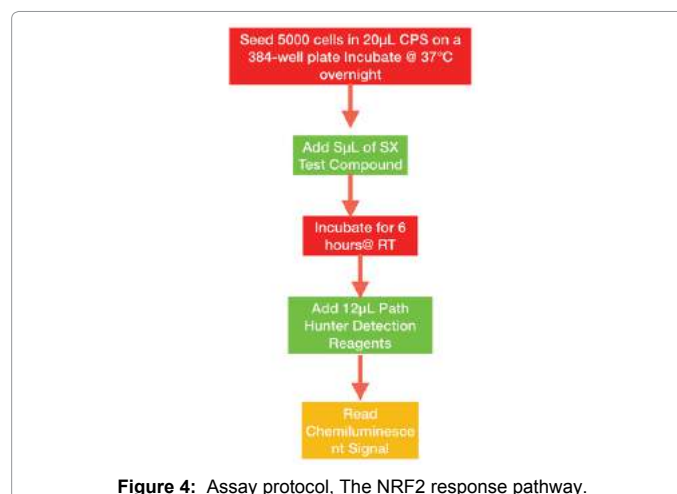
Seed 5000 cells in 20µL CPS on a 384-well plate Incubate @ 37°C overnight

Add 5µL of 5X Test Compound

Incubate for 6 hours@ RT

Add 12µL Path Hunter Detection Reagents

Read Chemiluminescent Signal

**Figure 4:** Assay protocol. The NRF2 response pathway.